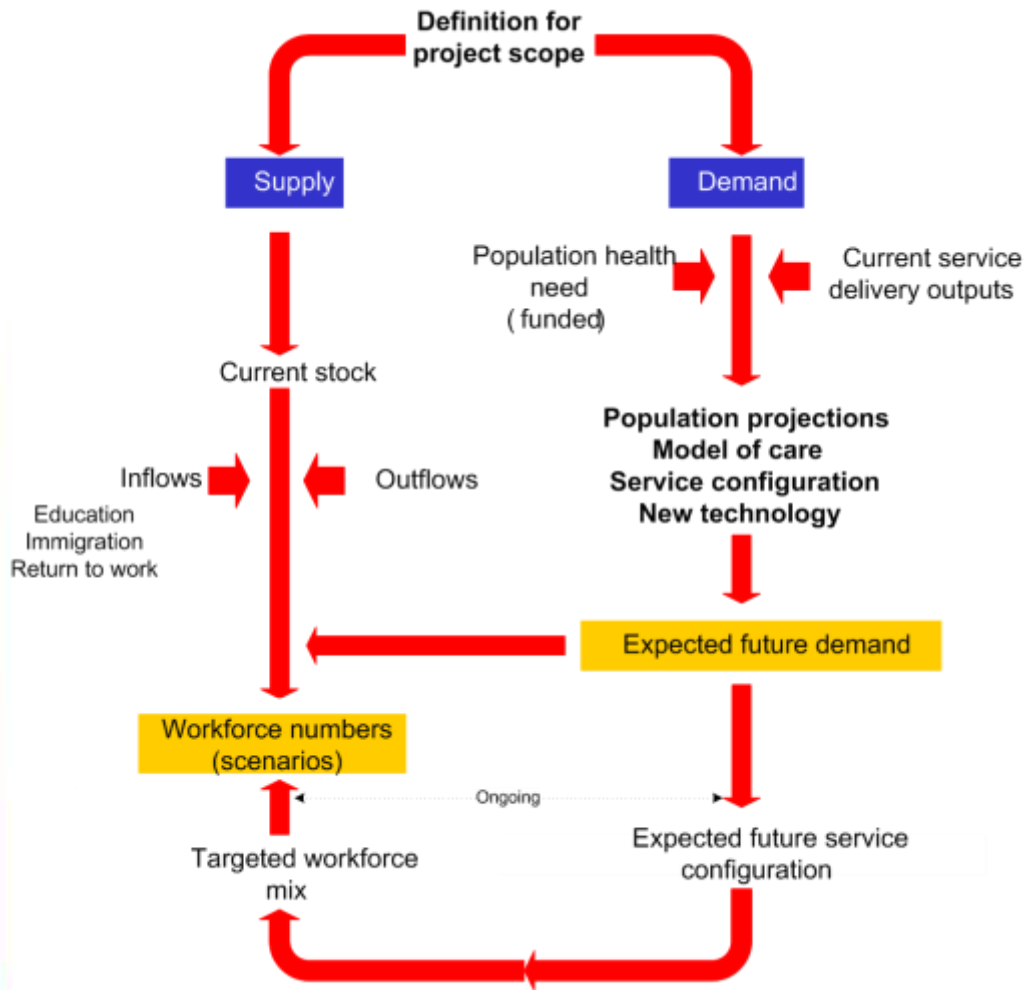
Definition for project scope

Supply

Demand

Population health need ( funded)

Current service delivery outputs

Current stock

Inflows

Outflows

Education
Immigration
Return to work

Population projections
Model of care
Service configuration
New technology

Expected future demand

Workforce numbers (scenarios)

Ongoing

Expected future service configuration

Targeted workforce mix